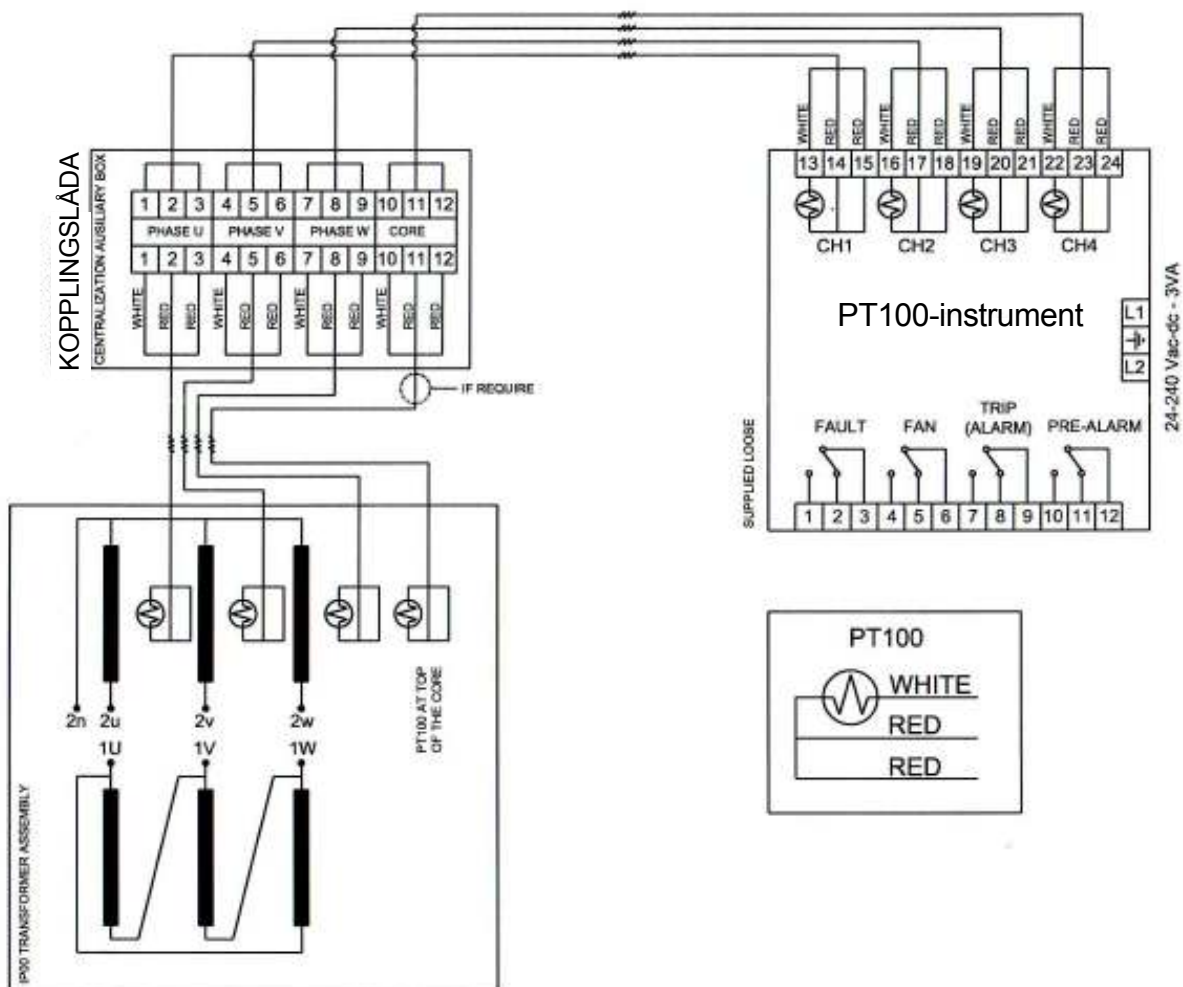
KOPPLINGSLÅDA

CENTRALIZATION AUSILIARY BOX

| 1 | 2 | 3 | 4 | 5 | 6 | 7 | 8 | 9 | 10 | 11 | 12 |
|---|---|---|---|---|---|---|---|---|---|---|---|
| PHASE U | | | PHASE V | | | PHASE W | | | CORE | | |
| 1 | 2 | 3 | 4 | 5 | 6 | 7 | 8 | 9 | 10 | 11 | 12 |

WHITE RED RED WHITE RED RED WHITE RED RED WHITE RED RED

IF REQUIRE

WHITE RED RED WHITE RED RED WHITE RED RED WHITE RED RED

| 13 | 14 | 15 | 16 | 17 | 18 | 19 | 20 | 21 | 22 | 23 | 24 |
|---|---|---|---|---|---|---|---|---|---|---|---|

CH1 CH2 CH3 CH4

PT100-instrument

L1
L2

24-240 Vac-dc - 3VA

SUPPLIED LOOSE

FAULT FAN TRIP (ALARM) PRE-ALARM

| 1 | 2 | 3 | 4 | 5 | 6 | 7 | 8 | 9 | 10 | 11 | 12 |
|---|---|---|---|---|---|---|---|---|---|---|---|

PT100 AT TOP OF THE CORE

2n 2u 2v 2w

1U 1V 1W

IP00 TRANSFORMER ASSEMBLY

PT100
WHITE
RED
RED